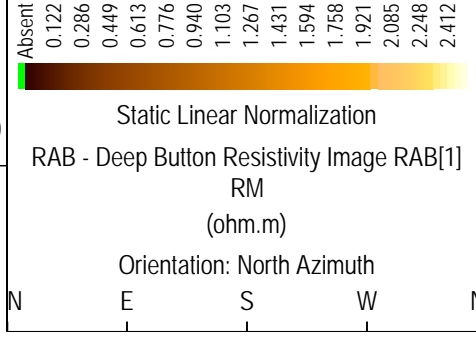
Absent 0.122 0.286 0.449 0.613 0.776 0.940 1.103 1.267 1.431 1.594 1.758 1.921 2.085 2.248 2.412

Static Linear Normalization

RAB - Deep Button Resistivity Image RAB[1] RM

(ohm.m)

Orientation: North Azimuth

N E S W N